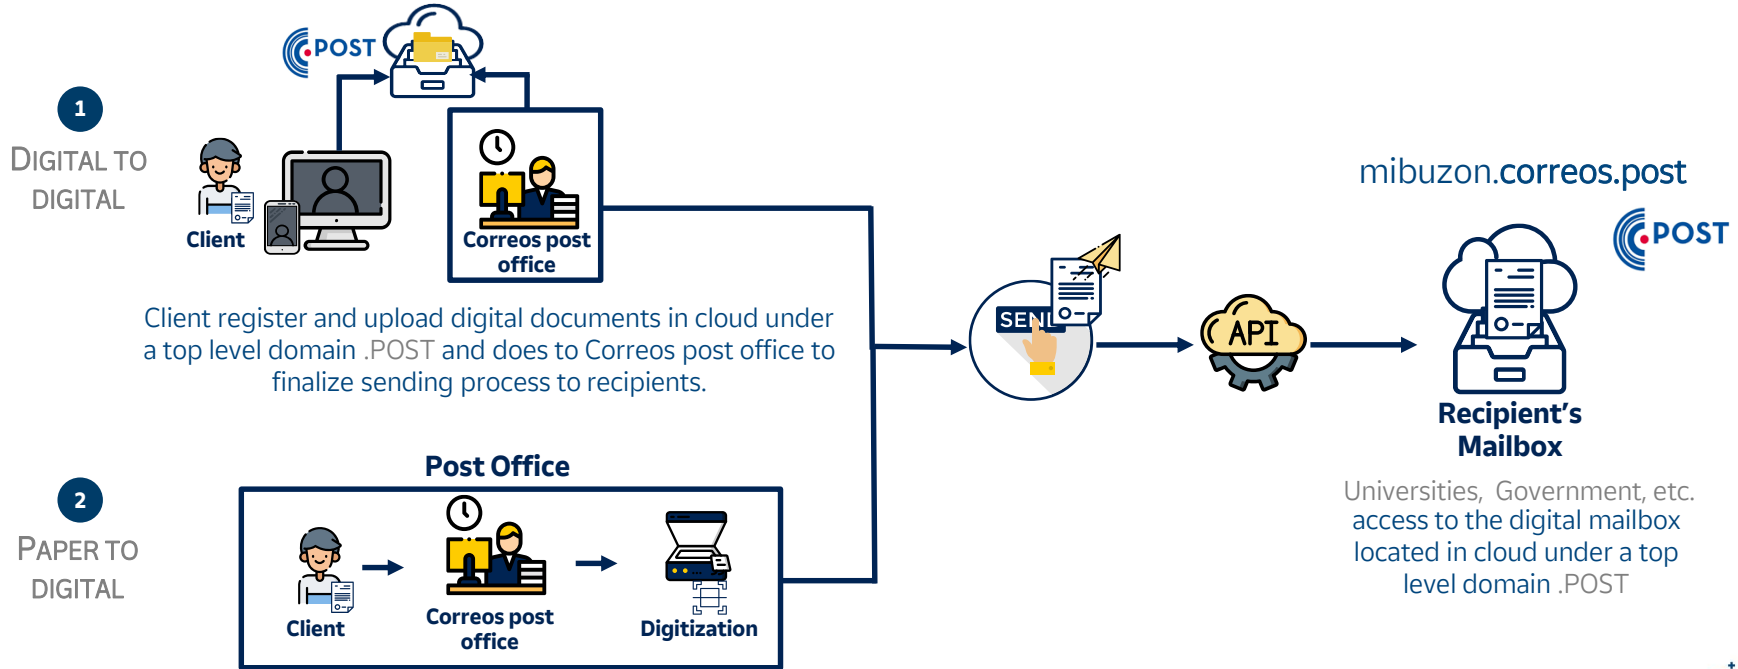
.POST

1

DIGITAL TO DIGITAL

Client

Correos post office

Client register and upload digital documents in cloud under a top level domain .POST and does to Correos post office to finalize sending process to recipients.

2

PAPER TO DIGITAL

Post Office

Client

Correos post office

Digitization

SEND

API

mibuzon.correos.post

.POST

Recipient's Mailbox

Universities, Government, etc. access to the digital mailbox located in cloud under a top level domain .POST